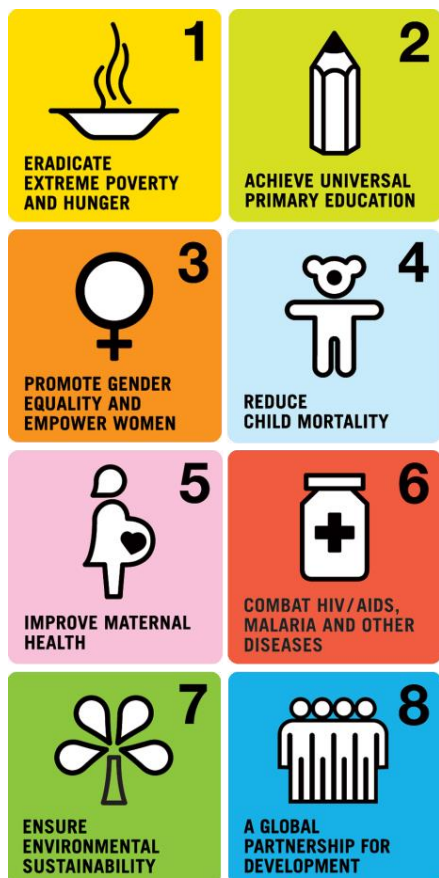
1
ERADICATE EXTREME POVERTY AND HUNGER

2
ACHIEVE UNIVERSAL PRIMARY EDUCATION

3
PROMOTE GENDER EQUALITY AND EMPOWER WOMEN

4
REDUCE CHILD MORTALITY

5
IMPROVE MATERNAL HEALTH

6
COMBAT HIV/AIDS, MALARIA AND OTHER DISEASES

7
ENSURE ENVIRONMENTAL SUSTAINABILITY

8
A GLOBAL PARTNERSHIP FOR DEVELOPMENT